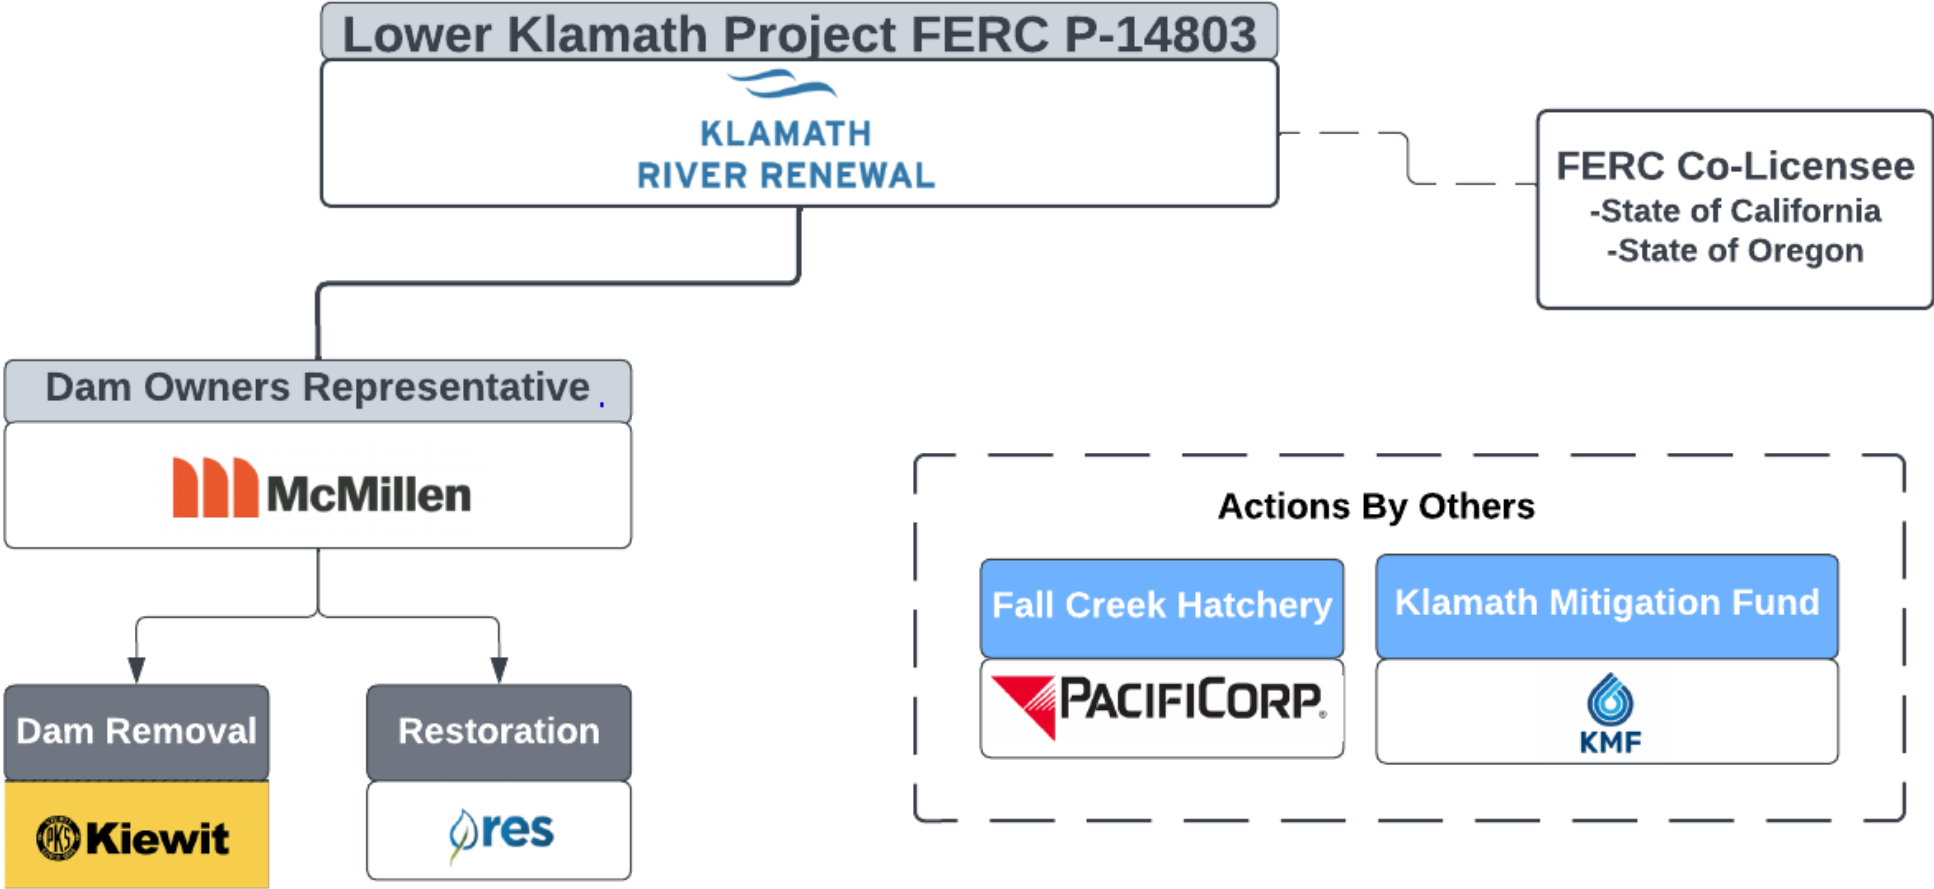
Lower Klamath Project FERC P-14803

KLAMATH RIVER RENEWAL

FERC Co-Licensee
-State of California
-State of Oregon

Dam Owners Representative

McMillen

Dam Removal

Kiewit

Restoration

res

Actions By Others

Fall Creek Hatchery

PACIFICORP.

Klamath Mitigation Fund

KMF